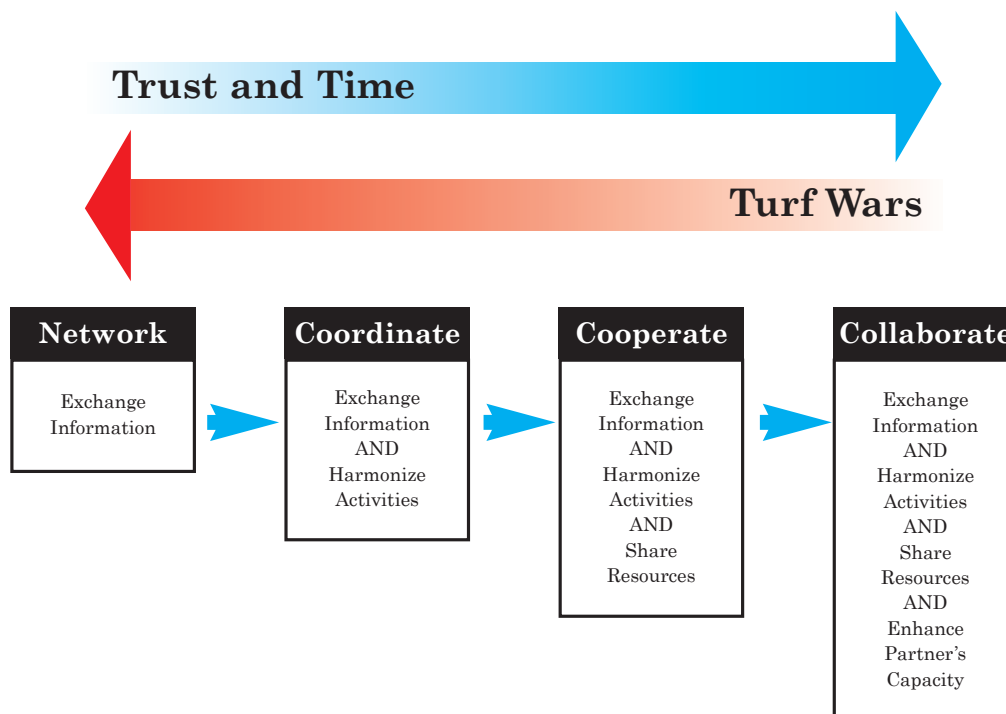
Trust and Time

Turf Wars

Network

Exchange Information

Coordinate

Exchange Information AND Harmonize Activities

Cooperate

Exchange Information AND Harmonize Activities AND Share Resources

Collaborate

Exchange Information AND Harmonize Activities AND Share Resources AND Enhance Partner's Capacity